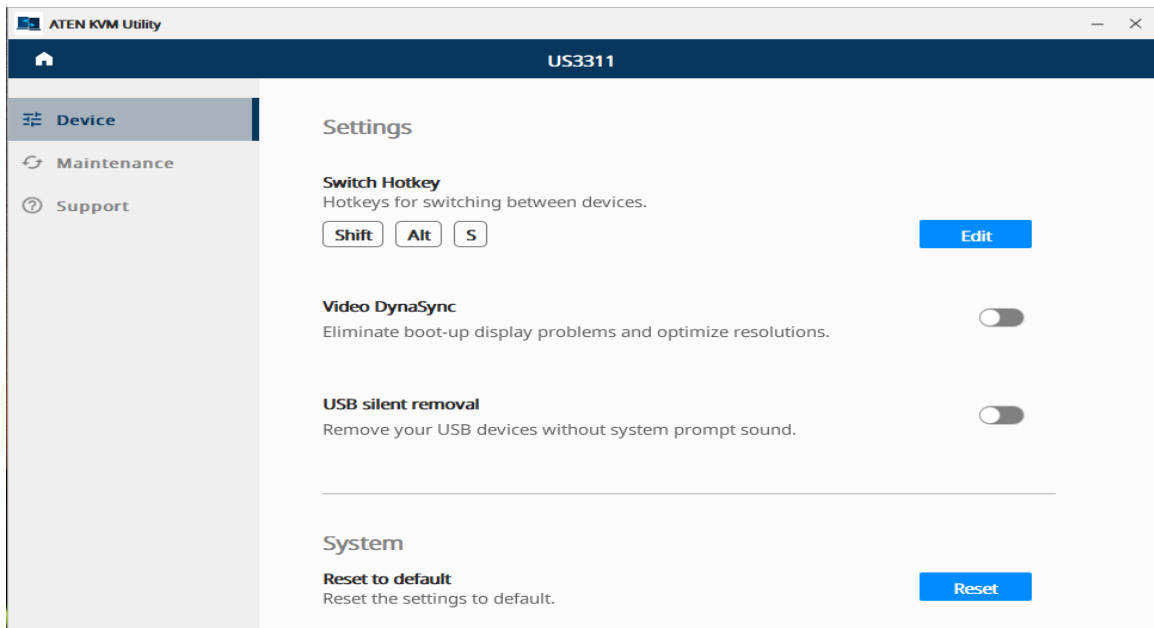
ATEN KVM Utility

US3311

Device
Maintenance
Support

Settings

Switch Hotkey
Hotkeys for switching between devices.
Shift Alt S
Edit

Video DynaSync
Eliminate boot-up display problems and optimize resolutions.

USB silent removal
Remove your USB devices without system prompt sound.

System

Reset to default
Reset the settings to default.
Reset